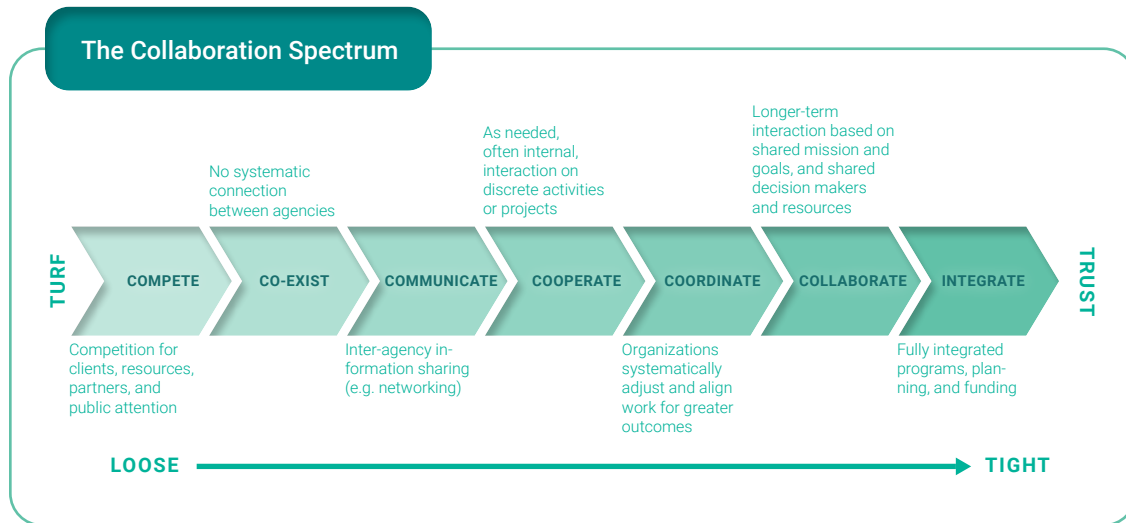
The Collaboration Spectrum

No systematic connection between agencies

As needed, often internal, interaction on discrete activities or projects

Longer-term interaction based on shared mission and goals, and shared decision makers and resources

TURF

COMPETE

CO-EXIST

COMMUNICATE

COOPERATE

COORDINATE

COLLABORATE

INTEGRATE

TRUST

Competition for clients, resources, partners, and public attention

Inter-agency information sharing (e.g. networking)

Organizations systematically adjust and align work for greater outcomes

Fully integrated programs, planning, and funding

LOOSE

TIGHT